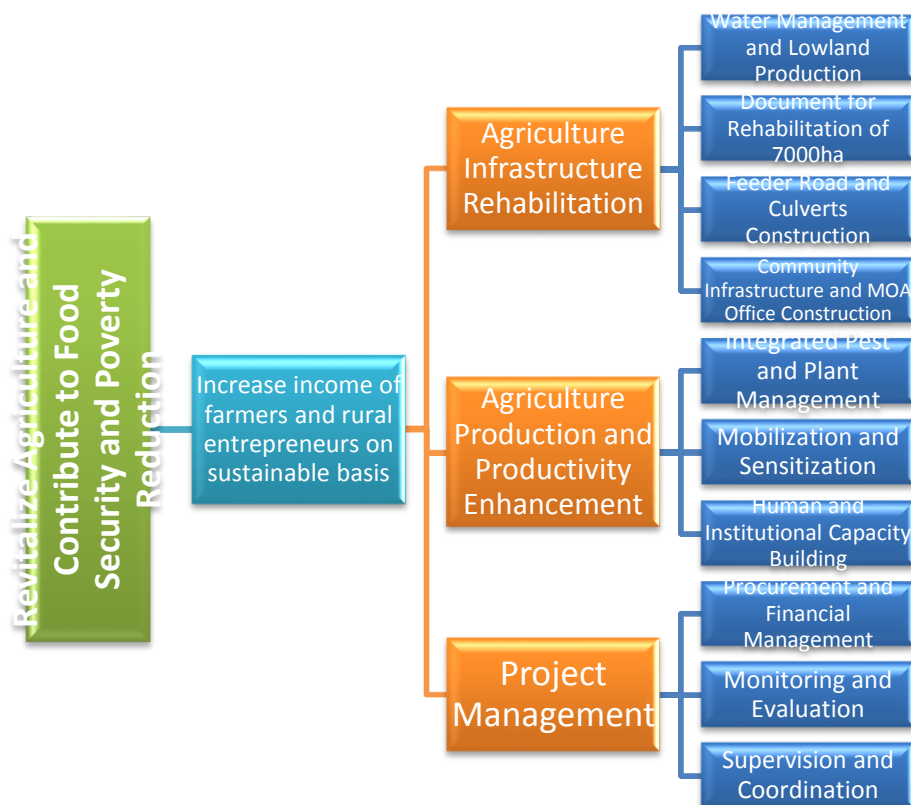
Revitalize Agriculture and Contribute to Food Security and Poverty Reduction

Increase income of farmers and rural entrepreneurs on sustainable basis

Agriculture Infrastructure Rehabilitation

Water Management and Lowland Production

Document for Rehabilitation of 7000ha

Feeder Road and Culverts Construction

Community Infrastructure and MOA Office Construction

Agriculture Production and Productivity Enhancement

Integrated Pest and Plant Management

Mobilization and Sensitization

Human and Institutional Capacity Building

Project Management

Procurement and Financial Management

Monitoring and Evaluation

Supervision and Coordination